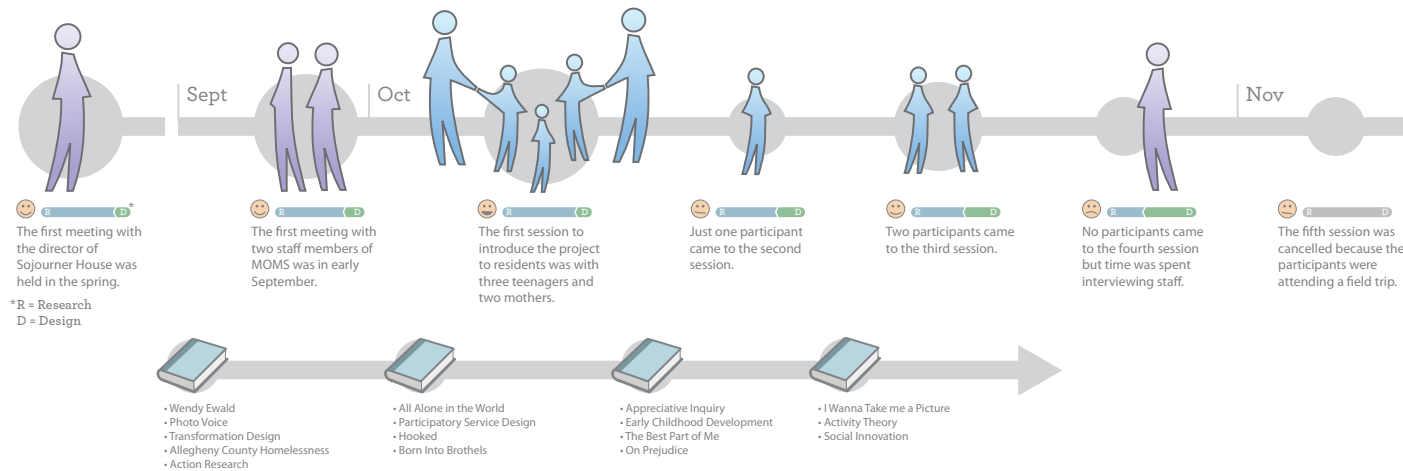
Sept

Oct

Nov

R D*

The first meeting with the director of Sojourner House was held in the spring.

*R = Research
D = Design

R D

The first meeting with two staff members of MOMS was in early September.

R D

The first session to introduce the project to residents was with three teenagers and two mothers.

R D

Just one participant came to the second session.

R D

Two participants came to the third session.

R D

No participants came to the fourth session but time was spent interviewing staff.

R D

The fifth session was cancelled because the participants were attending a field trip.

• Wendy Ewald
• Photo Voice
• Transformation Design
• Allegheny County Homelessness
• Action Research

• All Alone in the World
• Participatory Service Design
• Hooked
• Born Into Brothels

• Appreciative Inquiry
• Early Childhood Development
• The Best Part of Me
• On Prejudice

• I Wanna Take me a Picture
• Activity Theory
• Social Innovation